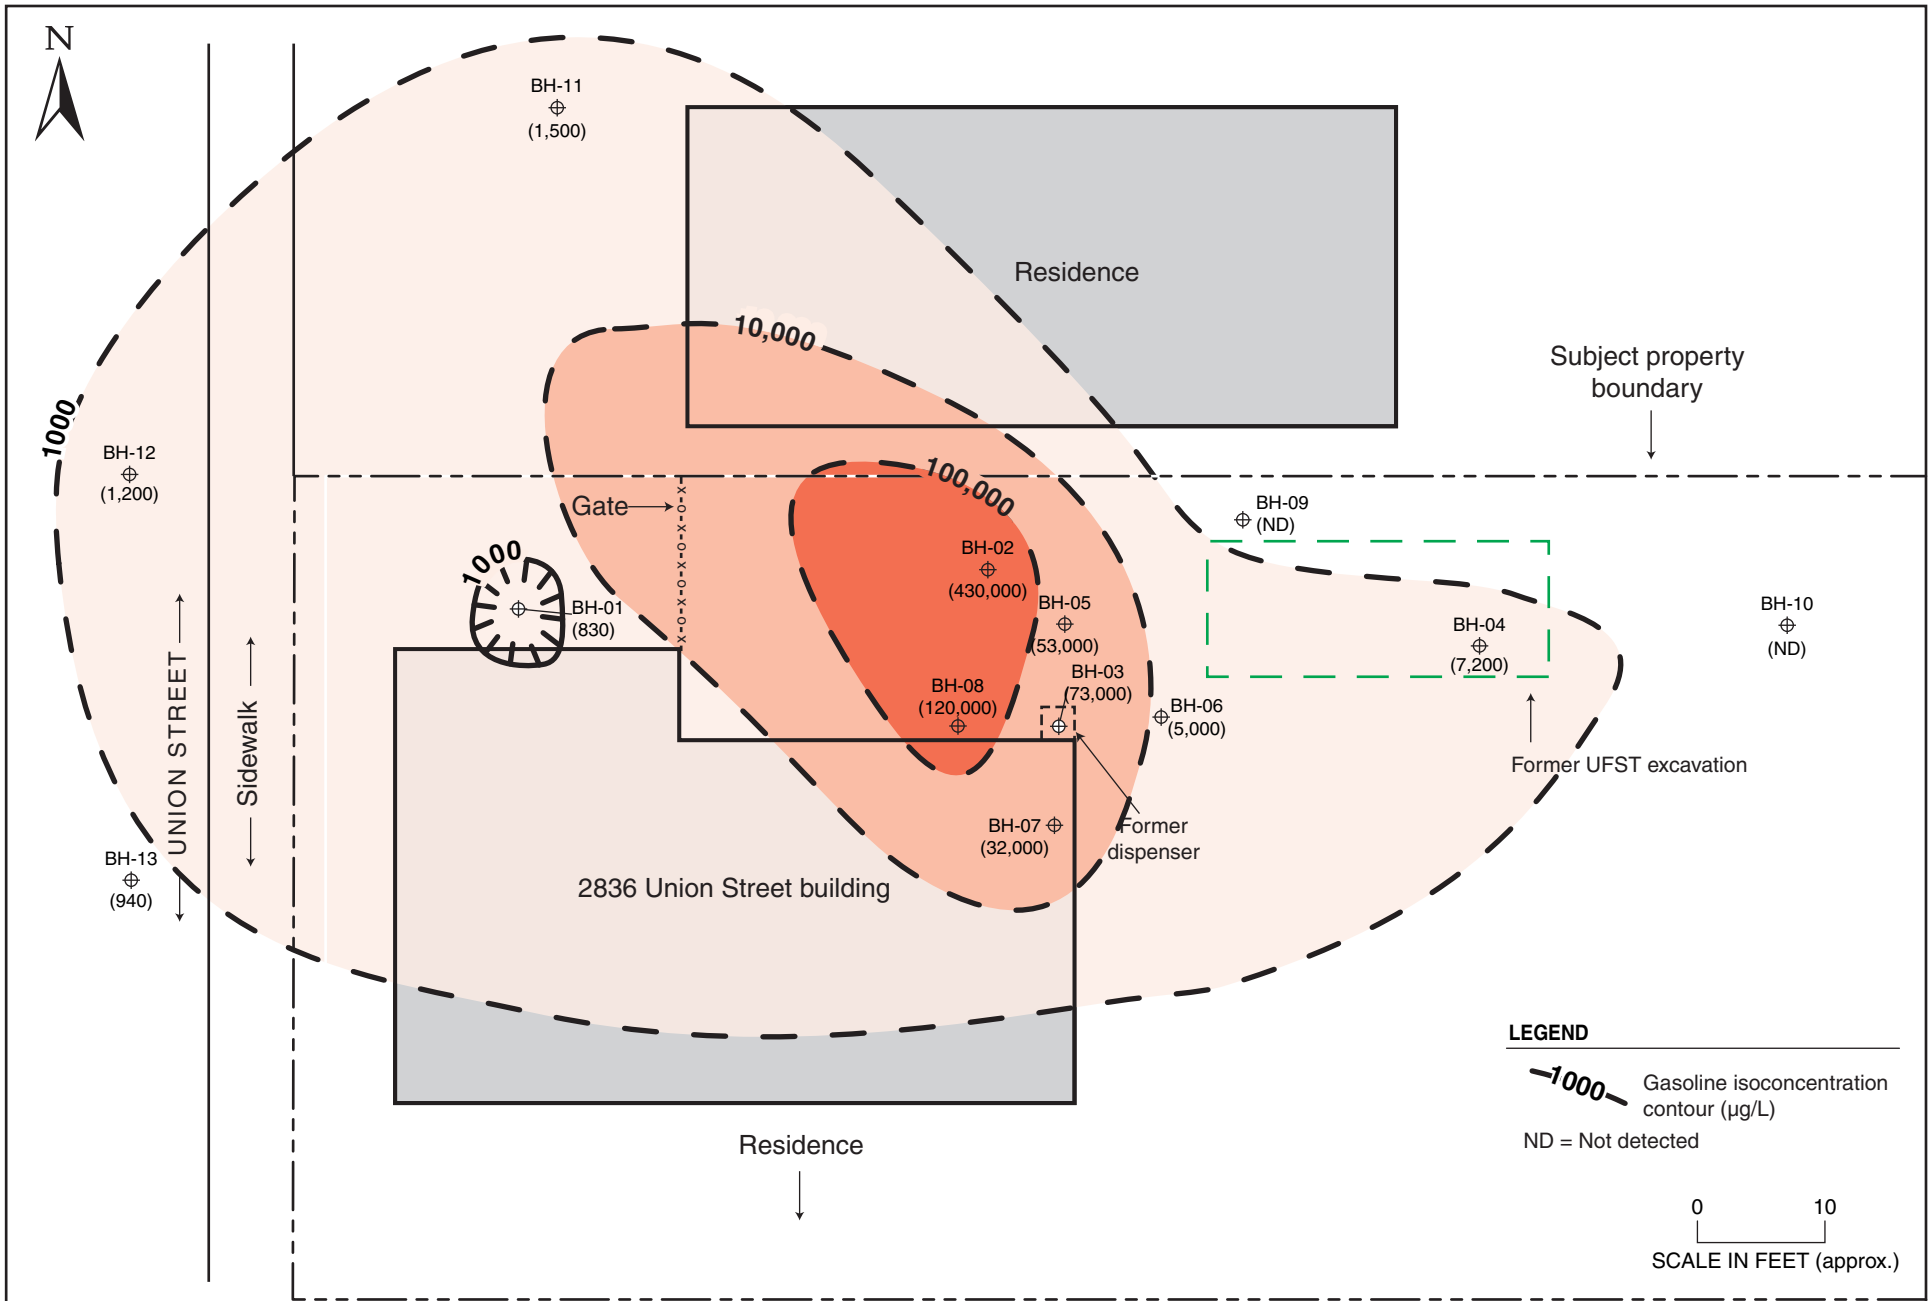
N

BH-11
(1,500)

Residence

10,000

Subject property boundary

1000

BH-12
(1,200)

100,000

Gate

BH-09
(ND)

BH-02
(430,000)

1000

BH-01
(830)

BH-05
(53,000)

BH-10
(ND)

BH-04
(7,200)

BH-03
(73,000)

BH-08
(120,000)

BH-06
(5,000)

UNION STREET

Sidewalk

Former UFST excavation

BH-07
(32,000)

Former dispenser

BH-13
(940)

2836 Union Street building

LEGEND

1000 Gasoline isoconcentration contour (µg/L)

ND = Not detected

Residence

0 10
SCALE IN FEET (approx.)